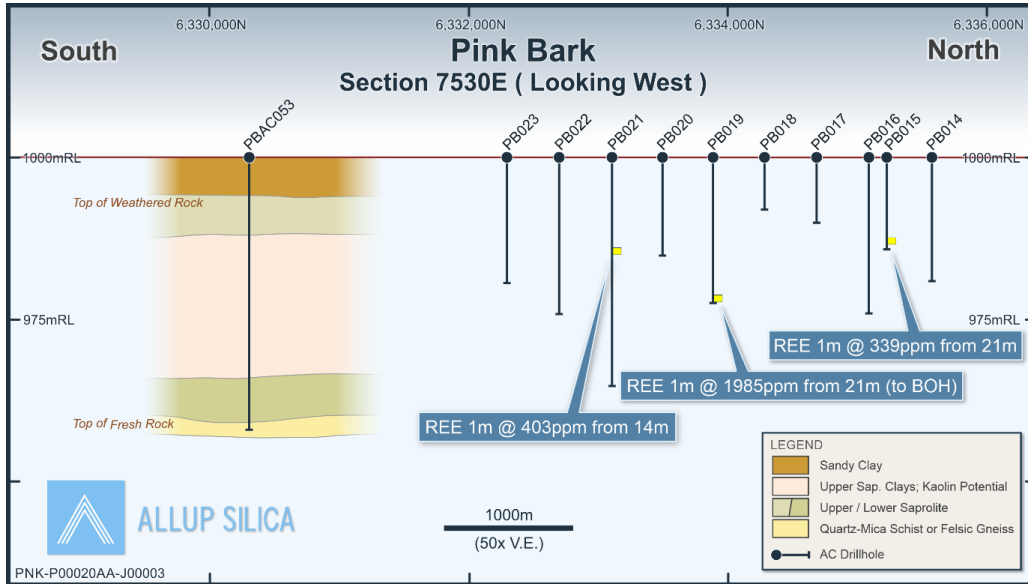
6,330,000N
6,332,000N
6,334,000N
6,336,000N

South
Pink Bark
North
Section 7530E ( Looking West )

PBAC053
PB023
PB022
PB021
PB020
PB019
PB018
PB017
PB016
PB015
PB014

1000mRL
1000mRL
Top of Weathered Rock
975mRL
975mRL
Top of Fresh Rock

REE 1m @ 339ppm from 21m
REE 1m @ 1985ppm from 21m (to BOH)
REE 1m @ 403ppm from 14m

LEGEND
Sandy Clay
Upper Sap. Clays; Kaolin Potential
Upper / Lower Saprolite
Quartz-Mica Schist or Felsic Gneiss
AC Drillhole

ALLUP SILICA

1000m
(50x V.E.)

PNK-P00020AA-J00003